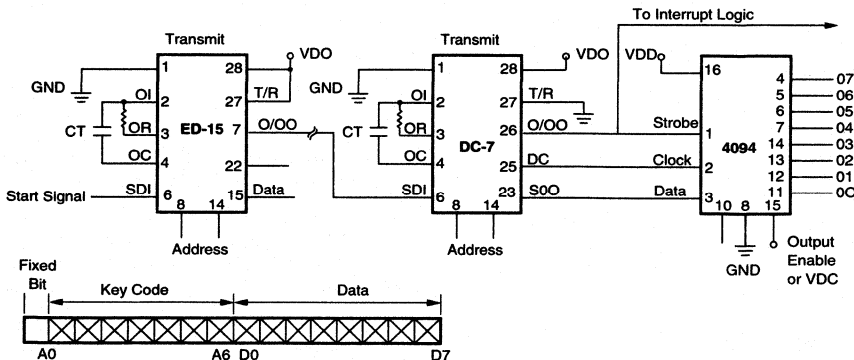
To Interrupt Logic

Transmit
GND
1
28
VDO
OI
2
27
T/R
CT
OR
3
ED-15
7
O/OO
OC
4
22
Start Signal
SDI
6
15
Data
8
14
Address

Transmit
GND
1
28
VDO
OI
2
27
T/R
CT
OR
3
DC-7
26
O/OO
OC
4
25
DC
SDI
6
23
SOO
8
14
Address

VDD
16
Strobe
1
Clock
2
Data
3
4094
10
8
15
GND
Output Enable or VDC
4
07
5
06
6
05
7
04
14
03
13
02
12
01
11
0C

Fixed Bit
Key Code
Data
A0
A6
D0
D7